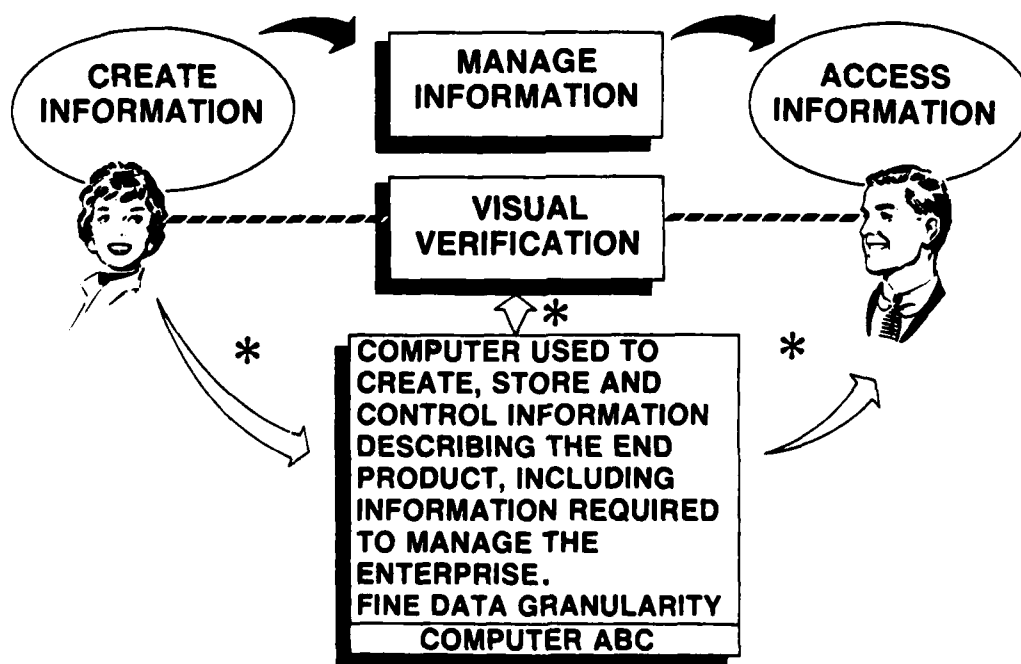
CREATE INFORMATION

MANAGE INFORMATION

ACCESS INFORMATION

VISUAL VERIFICATION

*

*

*

COMPUTER USED TO CREATE, STORE AND CONTROL INFORMATION DESCRIBING THE END PRODUCT, INCLUDING INFORMATION REQUIRED TO MANAGE THE ENTERPRISE.
FINE DATA GRANULARITY

COMPUTER ABC